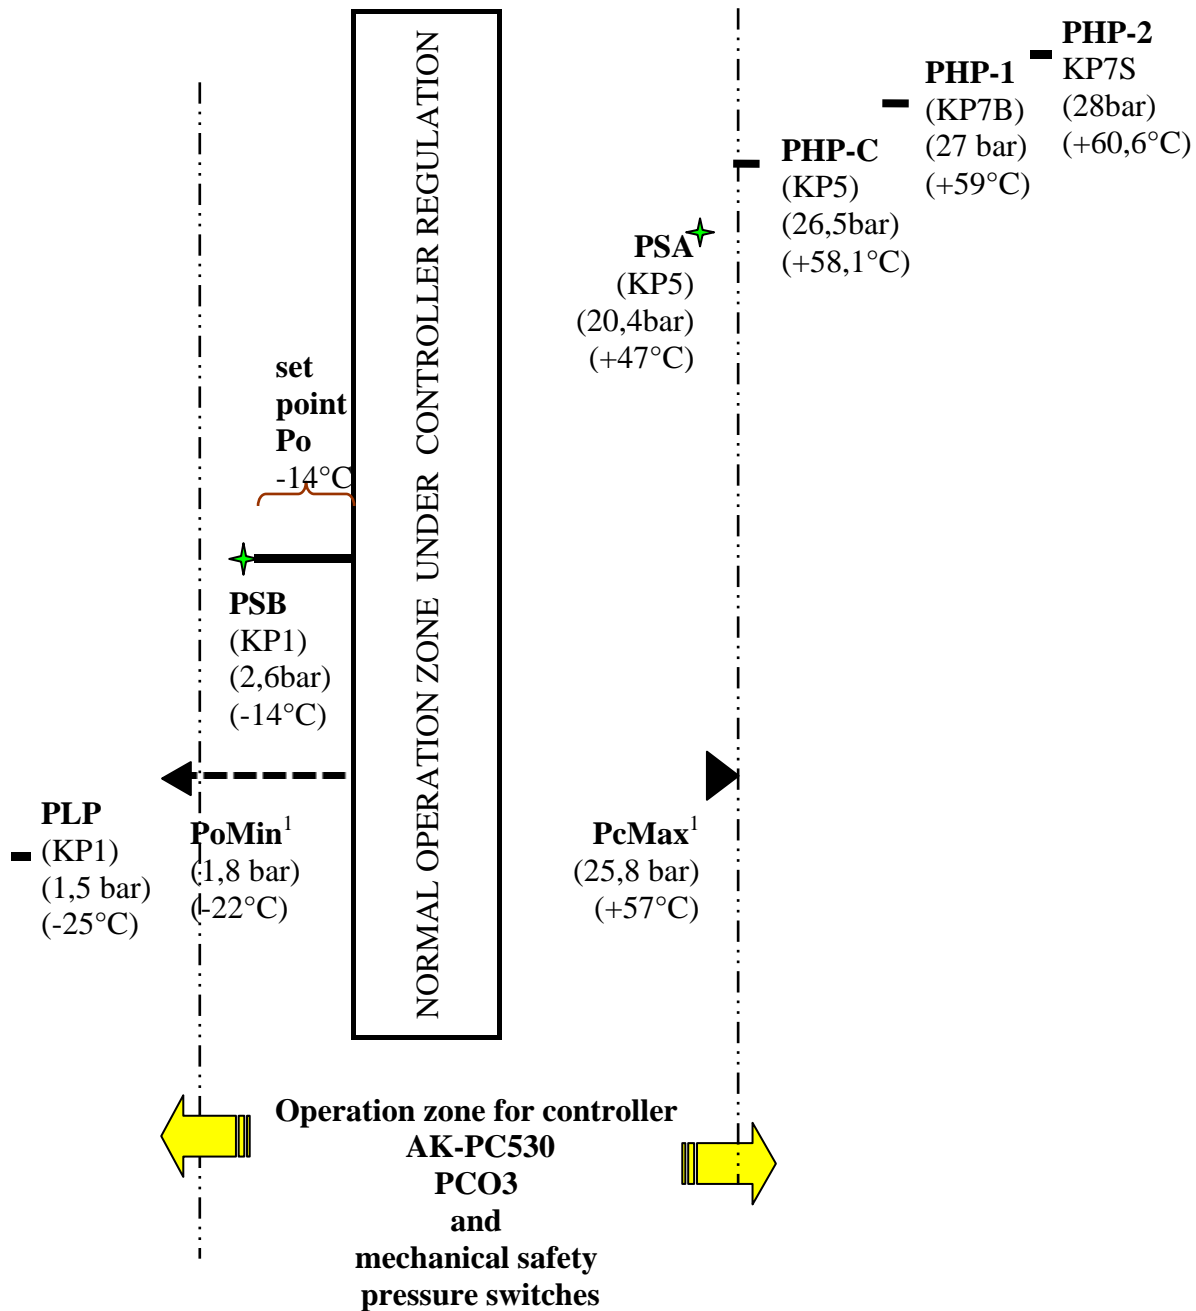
PHP-2
KP7S
(28bar)
(+60,6°C)

PHP-1
(KP7B)
(27 bar)
(+59°C)

PHP-C
(KP5)
(26,5bar)
(+58,1°C)

PSA
(KP5)
(20,4bar)
(+47°C)

NORMAL OPERATION ZONE UNDER CONTROLLER REGULATION

set
point
Po
-14°C

PSB
(KP1)
(2,6bar)
(-14°C)

PLP
(KP1)
(1,5 bar)
(-25°C)

PoMin$^1$
(1,8 bar)
(-22°C)

PcMax$^1$
(25,8 bar)
(+57°C)

Operation zone for controller
AK-PC530
PCO3
and
mechanical safety
pressure switches